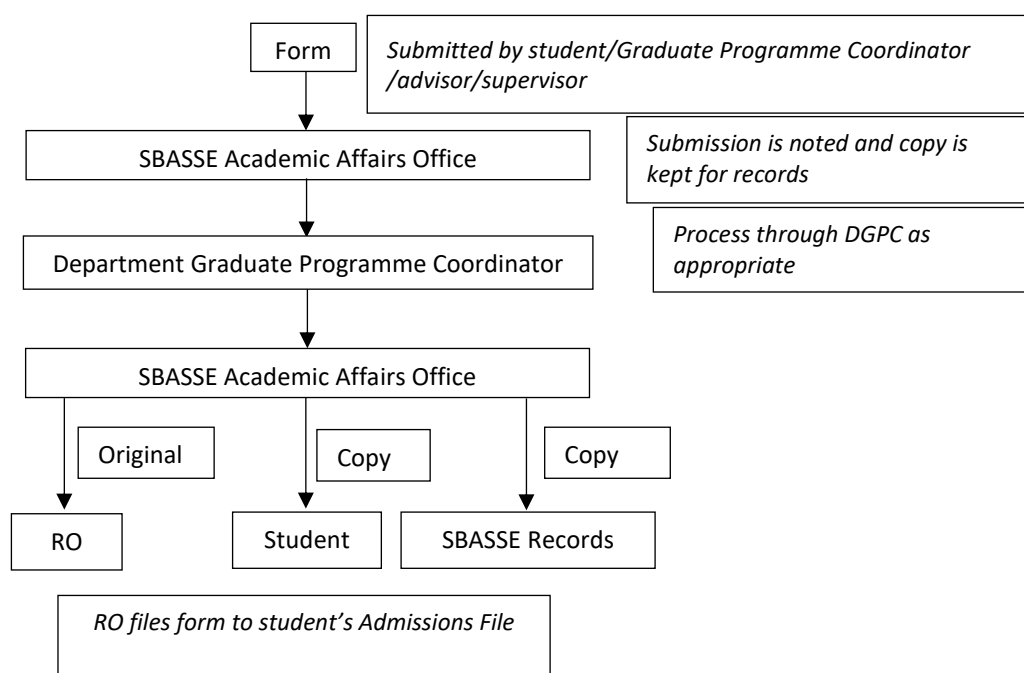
Form

Submitted by student/Graduate Programme Coordinator /advisor/supervisor

SBASSE Academic Affairs Office

Submission is noted and copy is kept for records

Department Graduate Programme Coordinator

Process through DGPC as appropriate

SBASSE Academic Affairs Office

Original

Copy

Copy

RO

Student

SBASSE Records

RO files form to student's Admissions File